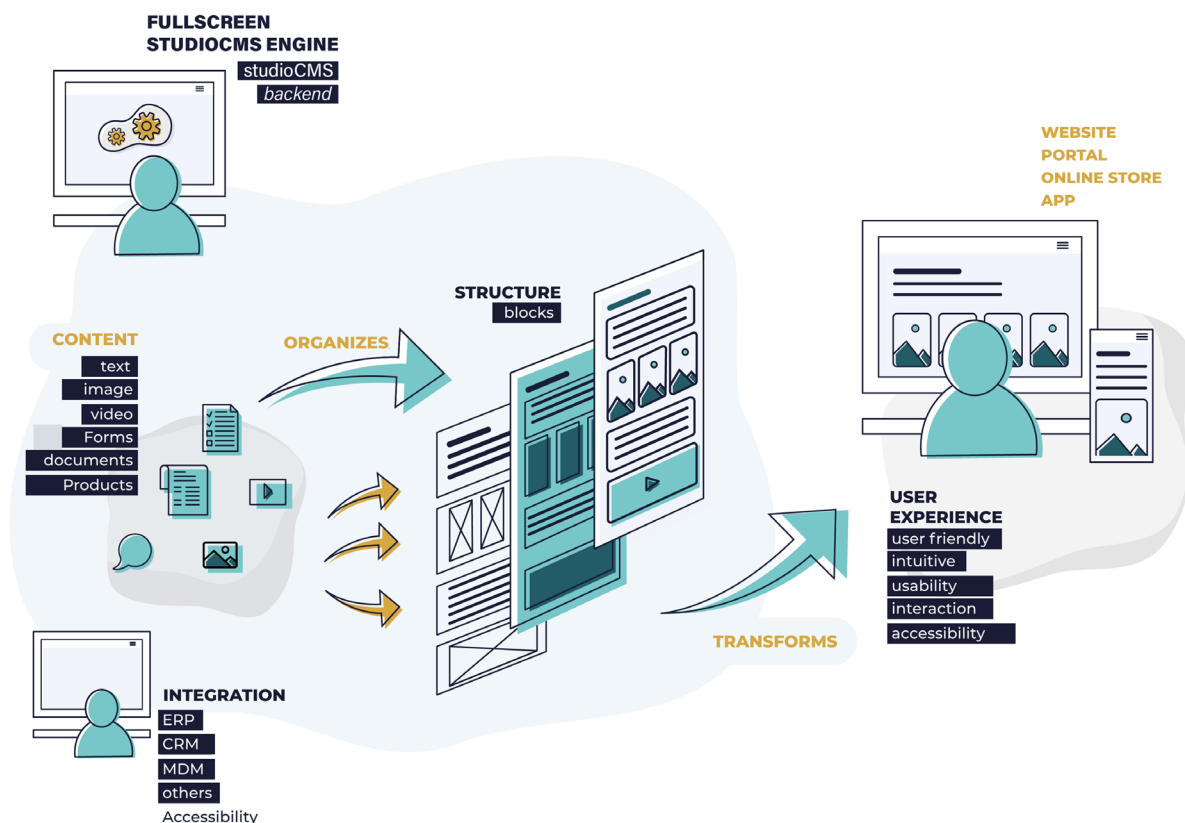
FULLSCREEN STUDIOCMS ENGINE
studioCMS
backend

WEBSITE
PORTAL
ONLINE STORE
APP

CONTENT
text
image
video
Forms
documents
Products

ORGANIZES

STRUCTURE
blocks

USER EXPERIENCE
user friendly
intuitive
usability
interaction
accessibility

TRANSFORMS

INTEGRATION
ERP
CRM
MDM
others
Accessibility